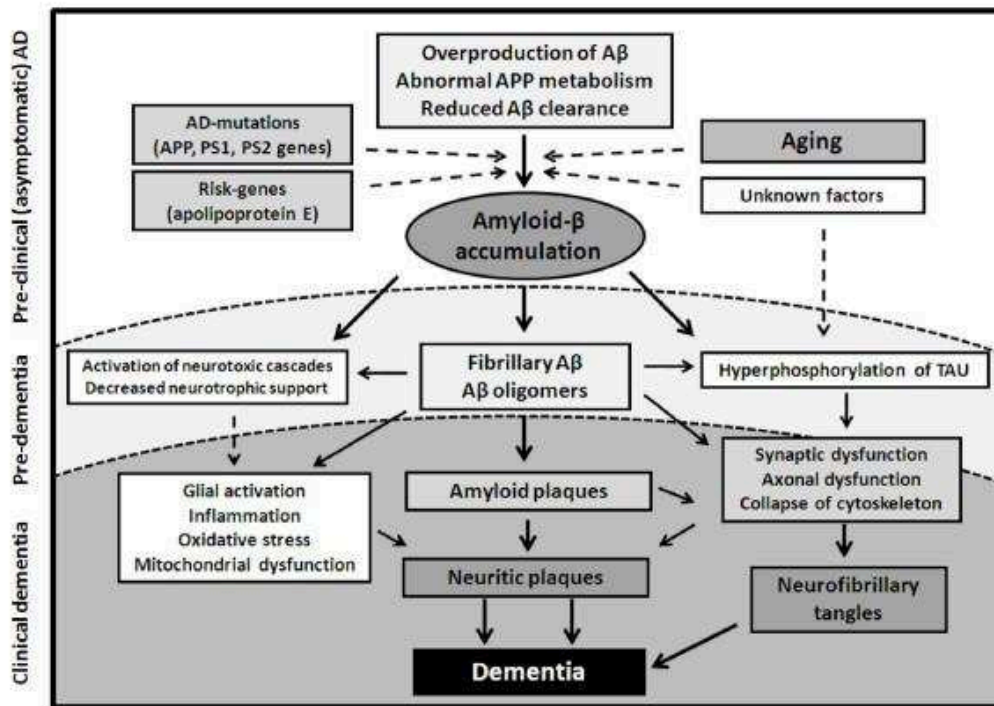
Pre-clinical (asymptomatic) AD

Pre-dementia

Clinical dementia

Overproduction of Aβ
Abnormal APP metabolism
Reduced Aβ clearance

AD-mutations
(APP, PS1, PS2 genes)

Risk-genes
(apolipoprotein E)

Aging

Unknown factors

Amyloid-β
accumulation

Activation of neurotoxic cascades
Decreased neurotrophic support

Fibrillary Aβ
Aβ oligomers

Hyperphosphorylation of TAU

Glial activation
Inflammation
Oxidative stress
Mitochondrial dysfunction

Amyloid plaques

Synaptic dysfunction
Axonal dysfunction
Collapse of cytoskeleton

Neuritic plaques

Neurofibrillary
tangles

Dementia